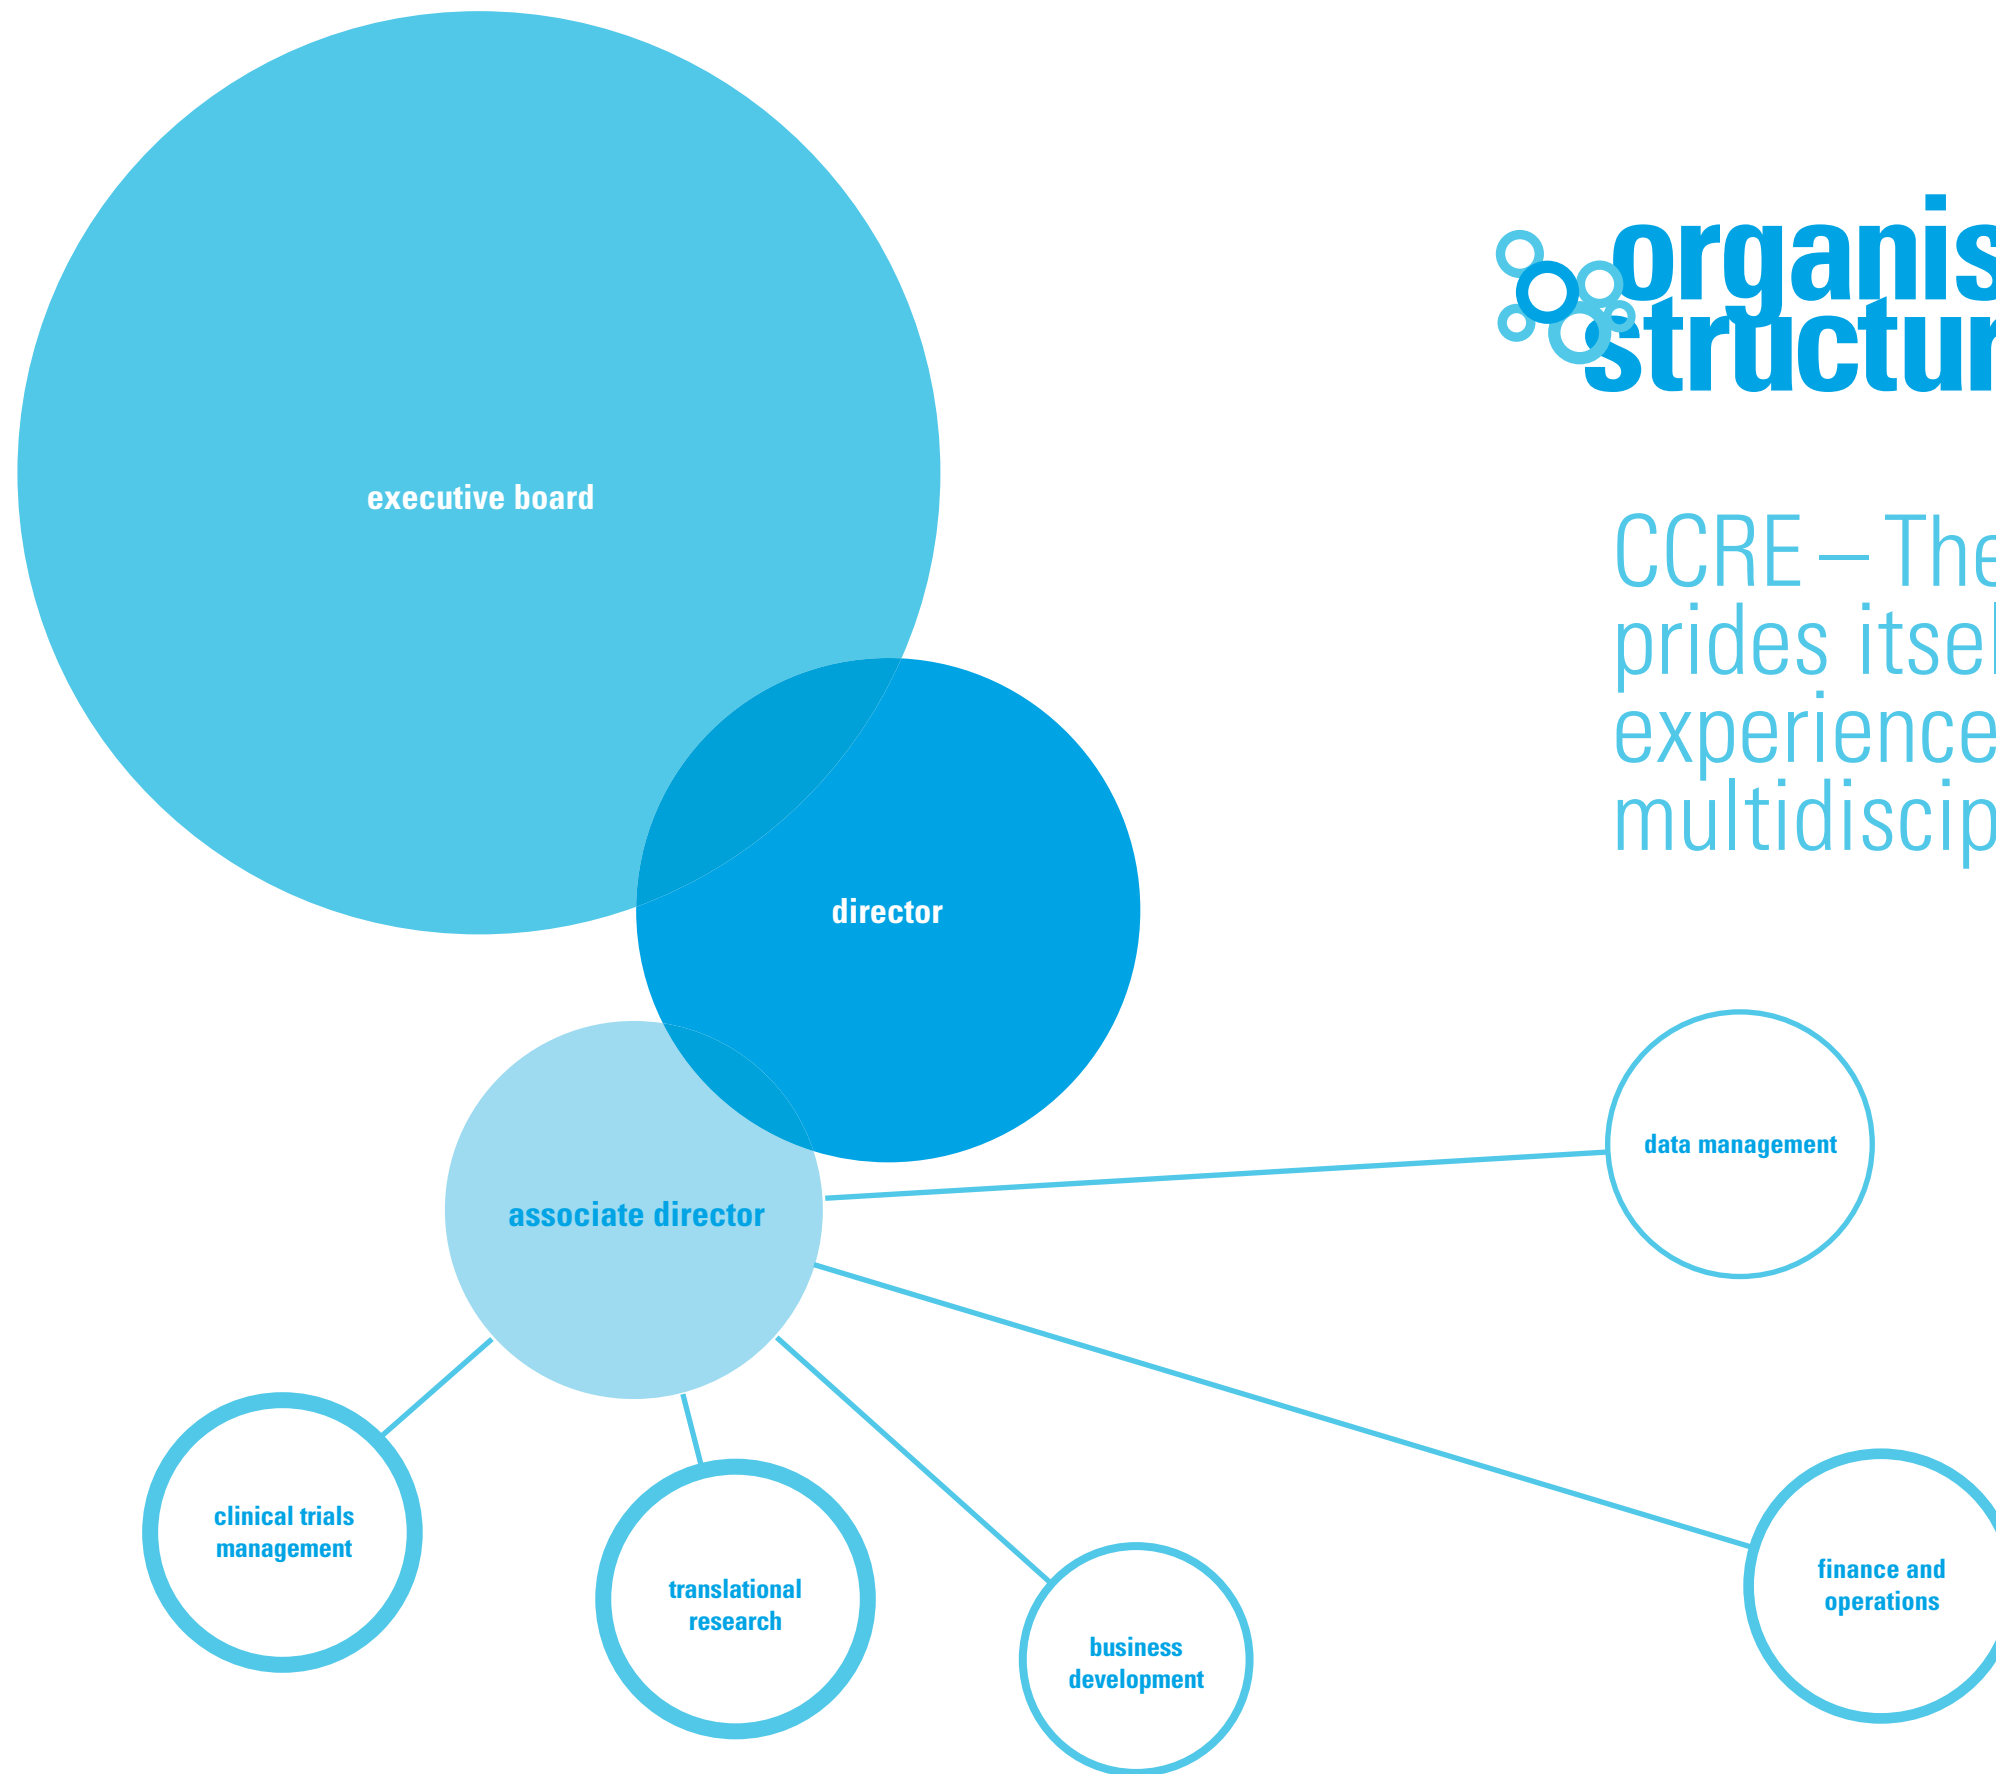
organis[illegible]
structu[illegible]

CCRE – The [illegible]
prides itsel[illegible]
experience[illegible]
multidiscip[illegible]

executive board

director

associate director

data management

clinical trials management

translational research

business development

finance and operations